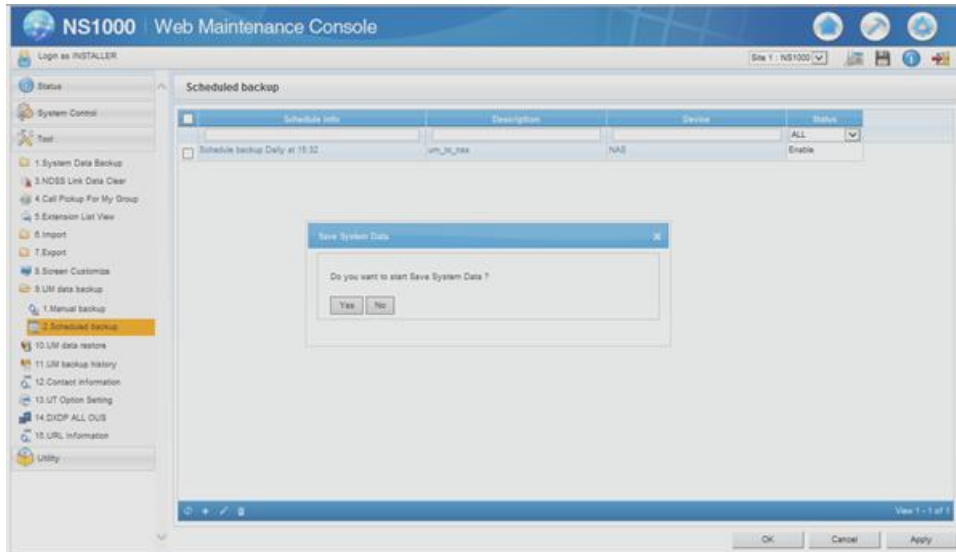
NS1000 | Web Maintenance Console

Login as INSTALLER

Site 1 : NS1000

Status

System Control

Tool

1.System Data Backup
3.NDSS Link Data Clear
4.Call Pickup For My Group
5.Extension List View
6.Import
7.Export
8.Screen Customize
9.UM data backup
1.Manual backup
2.Scheduled backup
10.UM data restore
11.UM backup history
12.Contact information
13.UT Option Setting
14.DXDP ALL OUS
15.URL Information

Utility

Scheduled backup

| | Schedule Info | Description | Device | Status |
|---|---|---|---|---|
| | | | | ALL |
| | Schedule backup Daily at 15:32 | um_to_nas | NAS | Enable |

Save System Data

Do you want to start Save System Data ?

Yes No

View 1 - 1 of 1

OK Cancel Apply